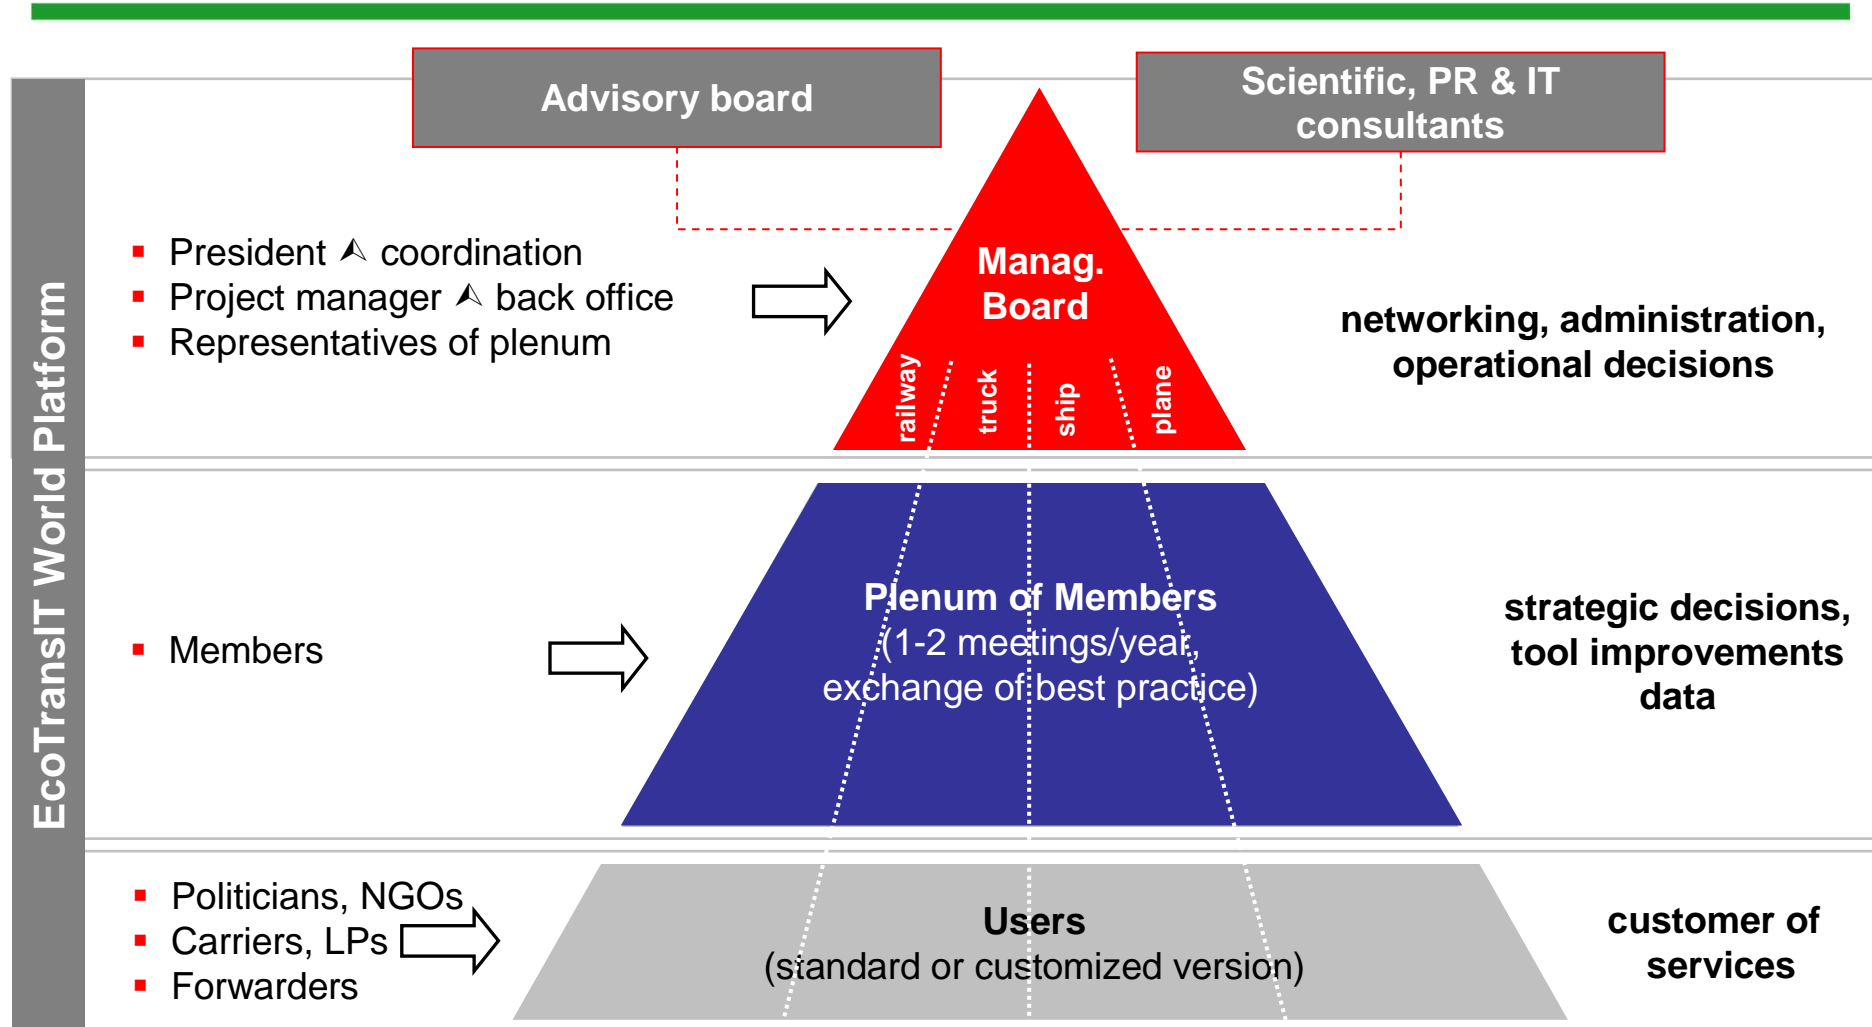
EcoTransIT World Platform

Advisory board

Scientific, PR & IT consultants

- President ⮙ coordination
- Project manager ⮙ back office
- Representatives of plenum

Manag. Board

railway
truck
ship
plane

networking, administration, operational decisions

- Members

Plenum of Members
(1-2 meetings/year, exchange of best practice)

strategic decisions, tool improvements data

- Politicians, NGOs
- Carriers, LPs
- Forwarders

Users
(standard or customized version)

customer of services